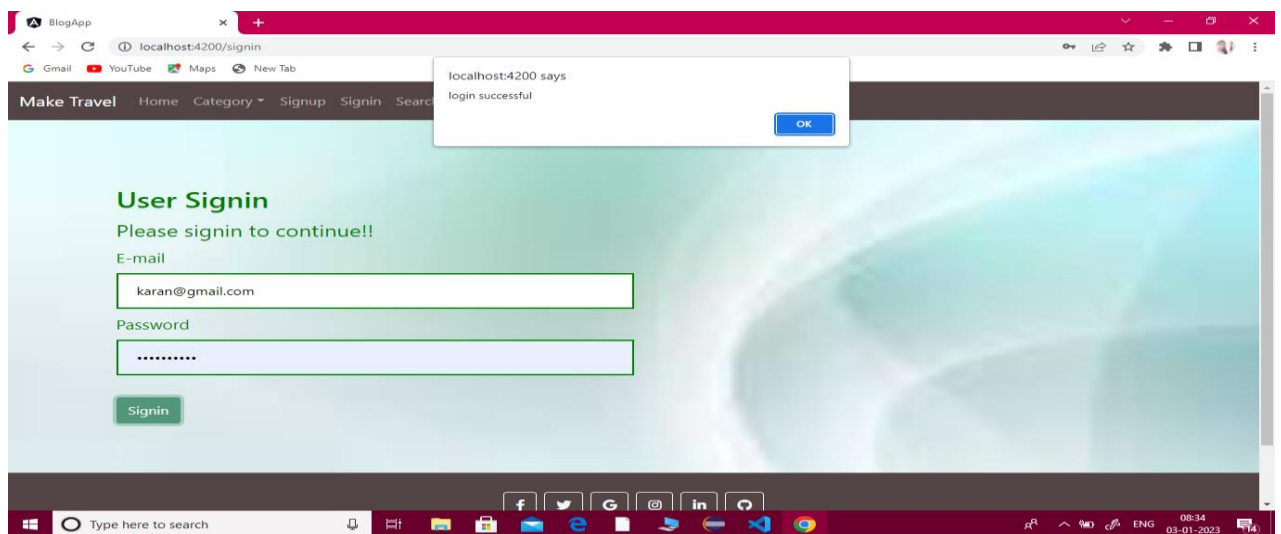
BlogApp

localhost:4200/signin

Gmail YouTube Maps New Tab

localhost:4200 says

login successful

OK

Make Travel Home Category Signup Signin Searc

User Signin

Please signin to continue!!

E-mail

karan@gmail.com

Password

...........

Signin

Type here to search

ENG 08:34 03-01-2023

14